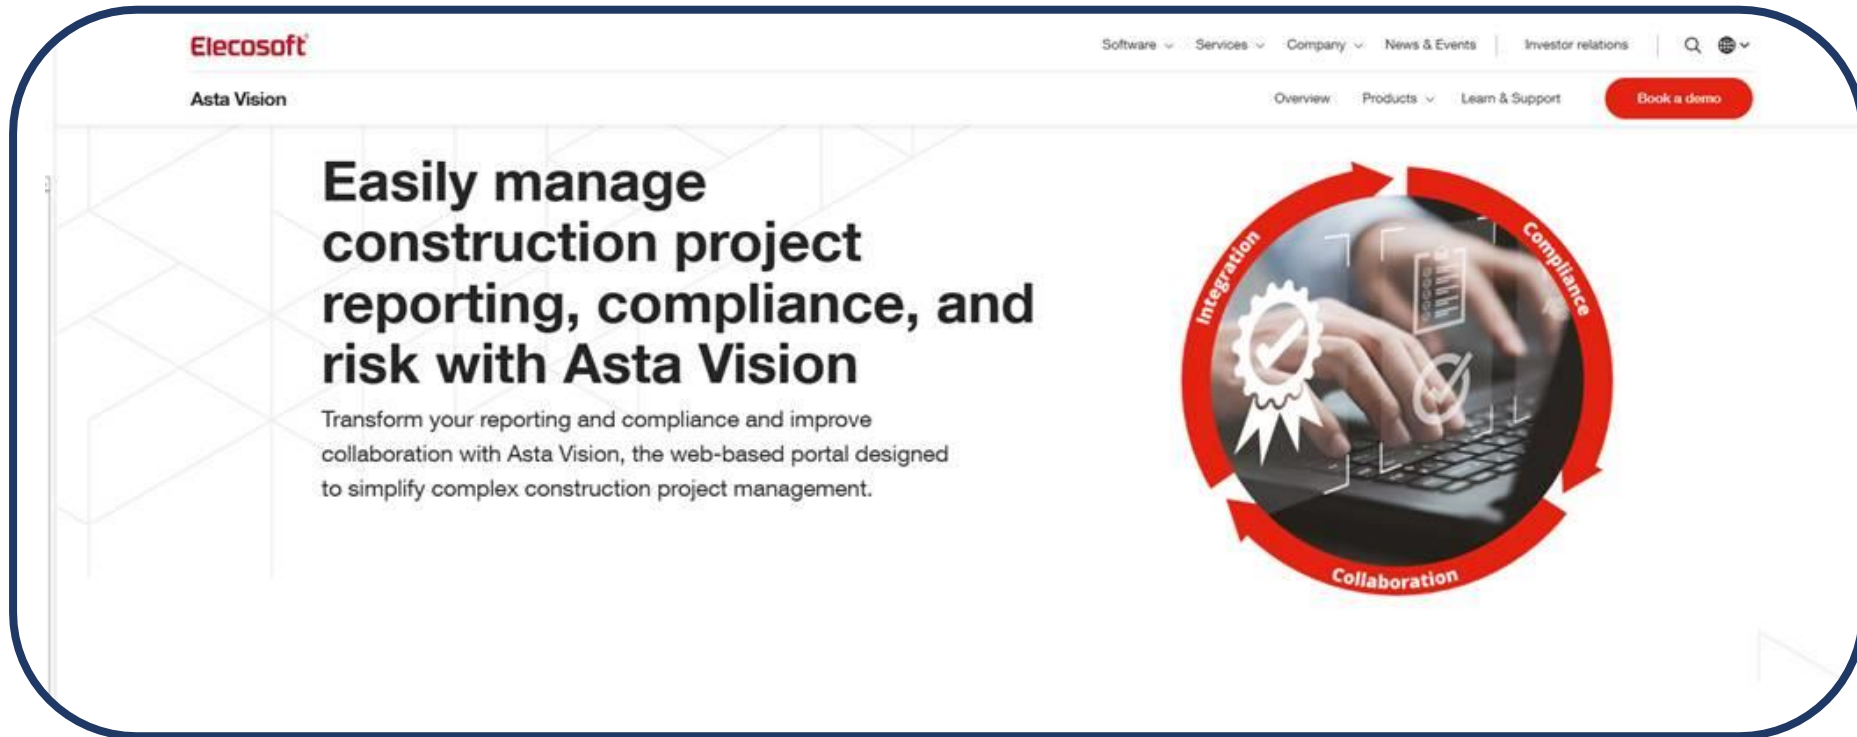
Elecosoft

Software Services Company News & Events Investor relations

Asta Vision

Overview Products Learn & Support Book a demo

Easily manage construction project reporting, compliance, and risk with Asta Vision

Transform your reporting and compliance and improve collaboration with Asta Vision, the web-based portal designed to simplify complex construction project management.

Integration

Compliance

Collaboration